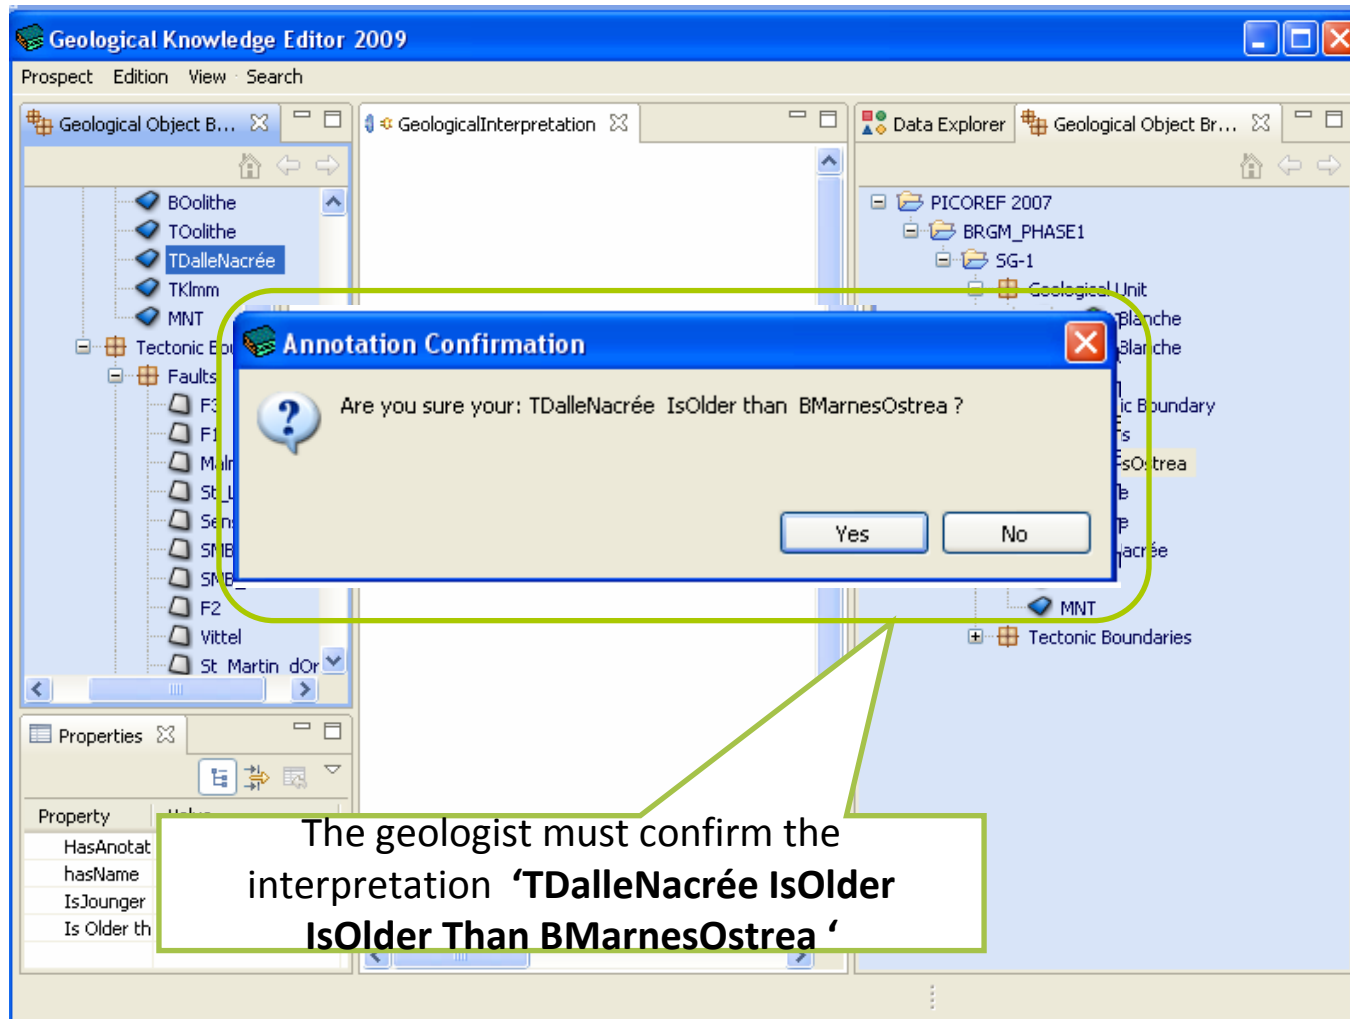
Geological Knowledge Editor 2009

Prospect Edition View Search

Geological Object B... ☒

BOolithe
TOolithe
TDalleNacrée
TKlmm
MNT
Tectonic Bo
Faults
F3
F1
Malr
St_L
Sen
SMB
SMB_
F2
Vittel
St_Martin_dOr

GeologicalInterpretation ☒

Data Explorer
Geological Object Br... ☒

PICOREF 2007
BRGM_PHASE1
SG-1
Geological Unit
Blanche
Blanche
ic Boundary
s
sOstrea
e
e
acrée
MNT
Tectonic Boundaries

Annotation Confirmation

Are you sure your: TDalleNacrée IsOlder than BMarnesOstrea ?

Yes No

Properties ☒

Property
Value
HasAnotat
hasName
IsJounger
Is Older th

The geologist must confirm the interpretation **‘TDalleNacrée IsOlder IsOlder Than BMarnesOstrea ‘**